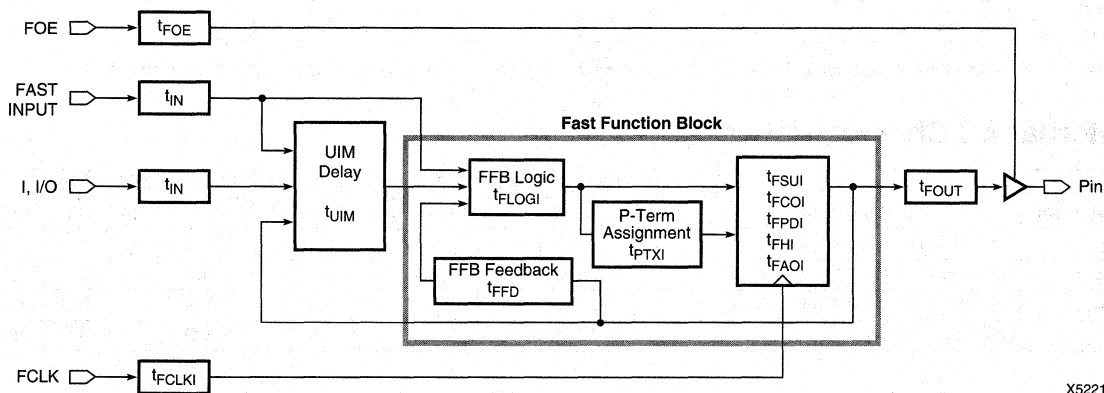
FOE
$t_{FOE}$
FAST INPUT
$t_{IN}$
Fast Function Block
I, I/O
$t_{IN}$
UIM Delay
$t_{UIM}$
FFB Logic
$t_{FLOGI}$
P-Term Assignment
$t_{PTXI}$
FFB Feedback
$t_{FFD}$
$t_{FSUI}$
$t_{FCOI}$
$t_{FPDI}$
$t_{FHI}$
$t_{FAOI}$
$t_{FOUT}$
Pin
FCLK
$t_{FCLKI}$
X5221